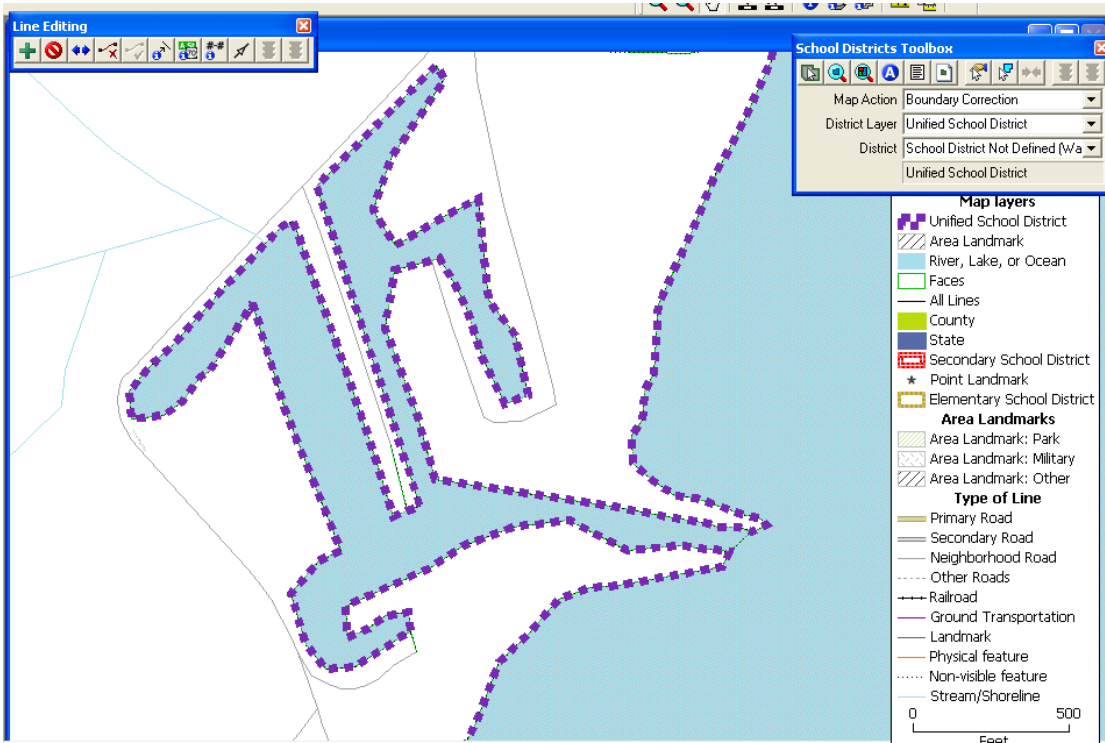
Line Editing

School Districts Toolbox

Map Action Boundary Correction

District Layer Unified School District

District School District Not Defined (Wa

Unified School District

Map layers

Unified School District

Area Landmark

River, Lake, or Ocean

Faces

All Lines

County

State

Secondary School District

Point Landmark

Elementary School District

Area Landmarks

Area Landmark: Park

Area Landmark: Military

Area Landmark: Other

Type of Line

Primary Road

Secondary Road

Neighborhood Road

Other Roads

Railroad

Ground Transportation

Landmark

Physical feature

Non-visible feature

Stream/Shoreline

0 500

Feet